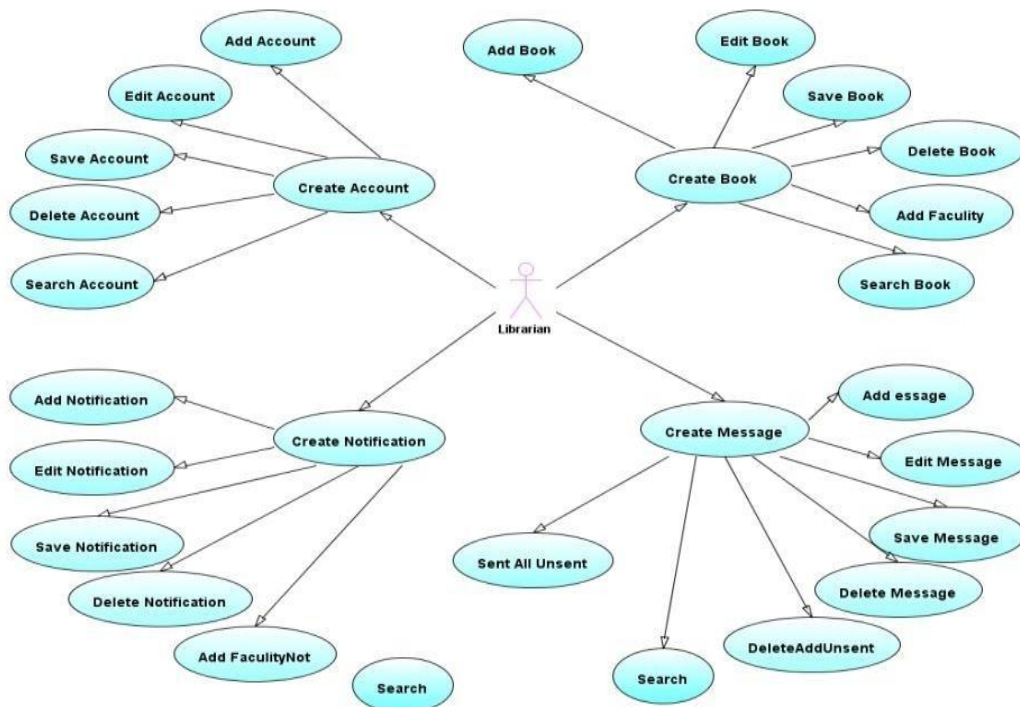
Add Account
Edit Account
Save Account
Create Account
Delete Account
Search Account

Add Book
Edit Book
Save Book
Delete Book
Create Book
Add Faculity
Search Book

Librarian

Add Notification
Create Notification
Edit Notification
Save Notification
Delete Notification
Add FaculityNot
Search

Create Message
Add essage
Edit Message
Save Message
Delete Message
Sent All Unsent
DeleteAddUnsent
Search